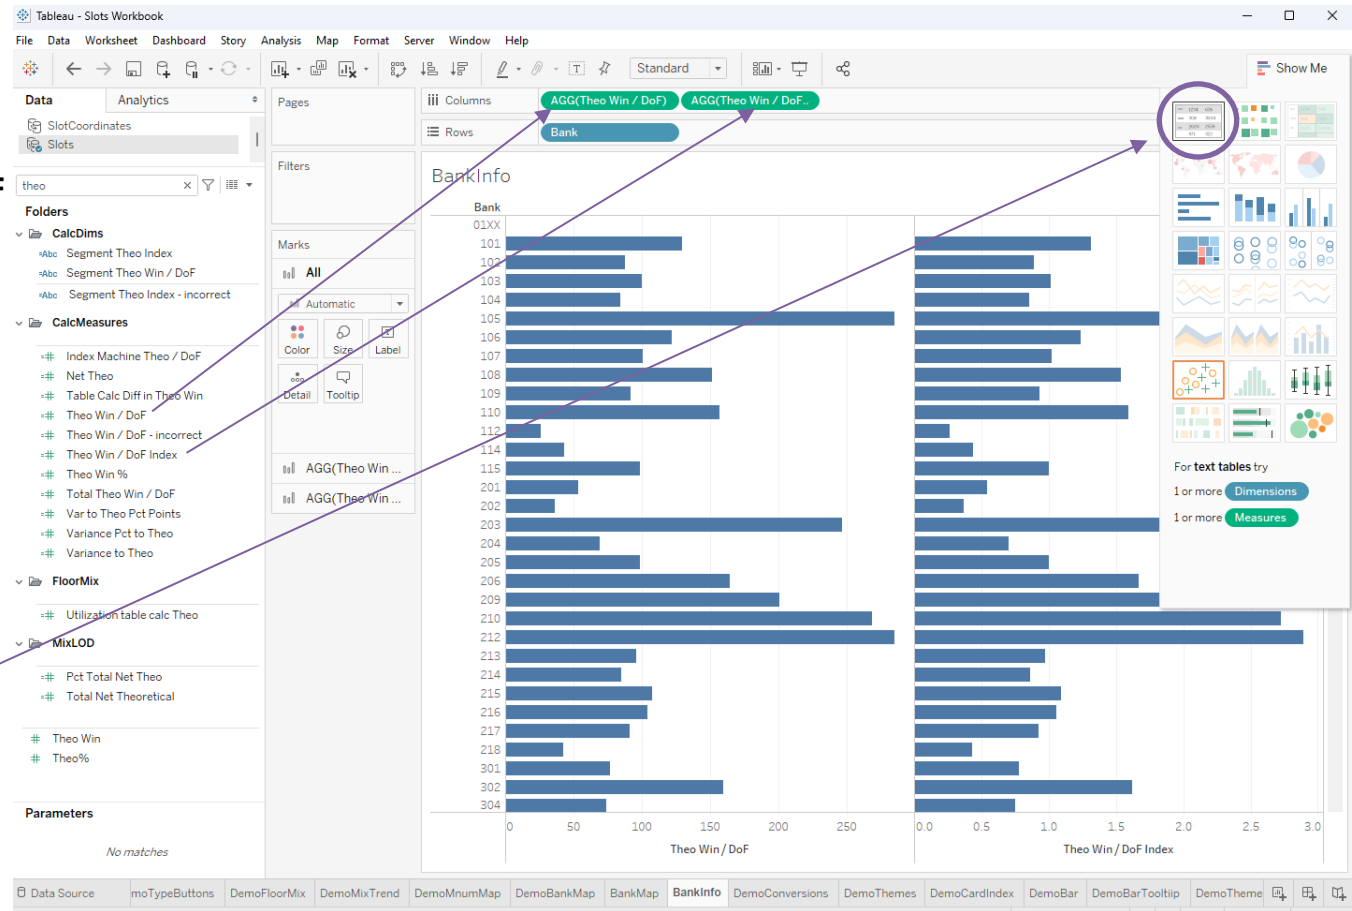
Tableau - Slots Workbook

File Data Worksheet Dashboard Story Analysis Map Format Server Window Help

Standard

Show Me

Data Analytics

SlotCoordinates
Slots

theo

Folders

CalcDims
Segment Theo Index
Segment Theo Win / DoF
Segment Theo Index - incorrect

CalcMeasures
Index Machine Theo / DoF
Net Theo
Table Calc Diff in Theo Win
Theo Win / DoF
Theo Win / DoF - incorrect
Theo Win / DoF Index
Theo Win %
Total Theo Win / DoF
Var to Theo Pct Points
Variance Pct to Theo
Variance to Theo

FloorMix
Utilization table calc Theo

MixLOD
Pct Total Net Theo
Total Net Theoretical

Theo Win
Theo%

Parameters

No matches

Pages

Filters

Marks

All

Automatic

Color Size Label

Detail Tooltip

AGG(Theo Win ...
AGG(Theo Win ...

Columns AGG(Theo Win / DoF) AGG(Theo Win / DoF..

Rows Bank

BankInfo

Bank
01XX
101
102
103
104
105
106
107
108
109
110
112
114
115
201
202
203
204
205
206
209
210
212
213
214
215
216
217
218
301
302
304

0 50 100 150 200 250
Theo Win / DoF

0.0 0.5 1.0 1.5 2.0 2.5 3.0
Theo Win / DoF Index

For text tables try
1 or more Dimensions
1 or more Measures

Data Source moTypeButtons DemoFloorMix DemoMixTrend DemoMnumMap DemoBankMap BankMap BankInfo DemoConversions DemoThemes DemoCardIndex DemoBar DemoBarTooltiip DemoTheme